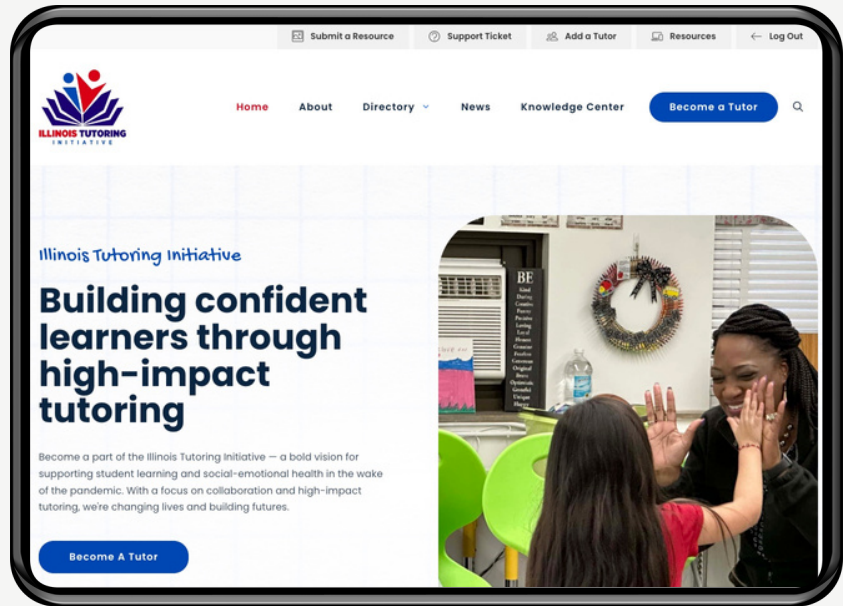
Submit a Resource Support Ticket Add a Tutor Resources Log Out

ILLINOIS TUTORING INITIATIVE

Home About Directory News Knowledge Center Become a Tutor

Illinois Tutoring Initiative

Building confident learners through high-impact tutoring

Become a part of the Illinois Tutoring Initiative — a bold vision for supporting student learning and social-emotional health in the wake of the pandemic. With a focus on collaboration and high-impact tutoring, we're changing lives and building futures.

Become A Tutor

BE
Kind
Daring
Creative
Funny
Positive
Loving
Loyal
Honest
Generous
Fearless
Courteous
Original
Brave
Optimistic
Grateful
Unique
Happy